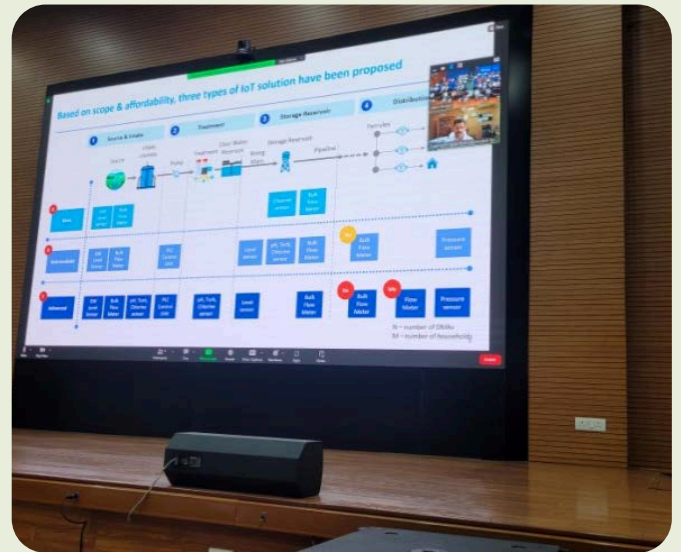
Based on scope & affordability, three types of IoT solution have been proposed

1 Source & Intake

2 Treatment

3 Storage Reservoir

4 Distributi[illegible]

Source

Pump

Clear Water Reservoir

Rising Main

Storage Reservoir

Pipeline

Ferrules

Basic

Intermediate

Advanced

Bulk Flow Meter

pH, Turb, Chlorine sensor

PLC Control unit

Level sensor

Bulk Flow Meter

Flow Meter

Pressure sensor

N – number of DMAs

M – number of households